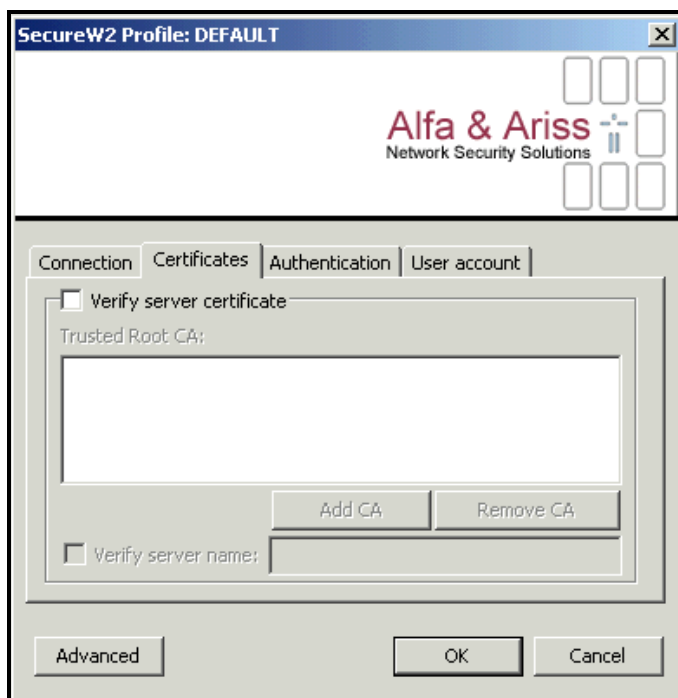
SecureW2 Profile: DEFAULT

Alfa & Ariss
Network Security Solutions

Connection | Certificates | Authentication | User account

Verify server certificate

Trusted Root CA:

Add CA
Remove CA

Verify server name:

Advanced
OK
Cancel